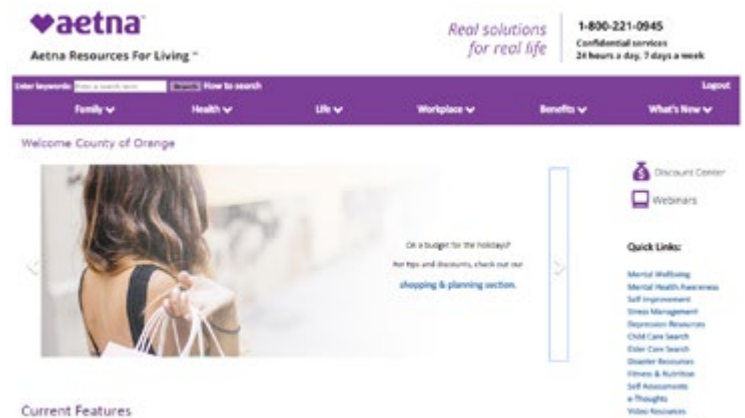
aetna

Aetna Resources For Living℠

Real solutions for real life

1-800-221-0945
Confidential services
24 hours a day, 7 days a week

Enter keywords: Enter a search term Search How to search

Logout

Family Health Life Workplace Benefits What's New

Welcome County of Orange

On a budget for the holidays?
For tips and discounts, check out our
shopping & planning section.

Discount Center

Webinars

Quick Links:

Mental Wellbeing
Mental Health Awareness
Self Improvement
Stress Management
Depression Resources
Child Care Search
Elder Care Search
Disaster Resources
Fitness & Nutrition
Self Assessments
e-Thoughts
Video Resources

Current Features